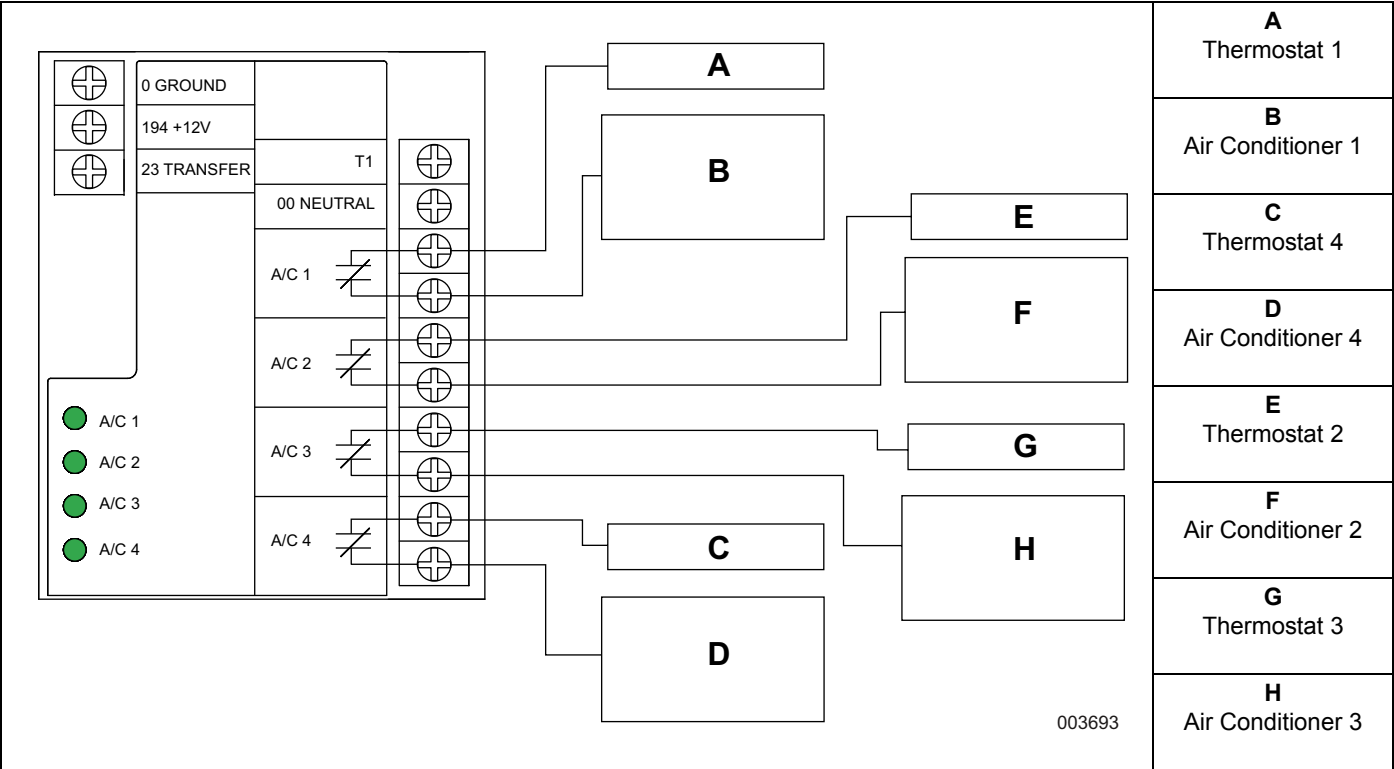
0 GROUND
194 +12V
23 TRANSFER
T1
00 NEUTRAL
A/C 1
A/C 2
A/C 3
A/C 4

A/C 1
A/C 2
A/C 3
A/C 4

A
B
E
F
G
H
C
D

003693

| |
|---|
| **A** Thermostat 1 |
| **B** Air Conditioner 1 |
| **C** Thermostat 4 |
| **D** Air Conditioner 4 |
| **E** Thermostat 2 |
| **F** Air Conditioner 2 |
| **G** Thermostat 3 |
| **H** Air Conditioner 3 |